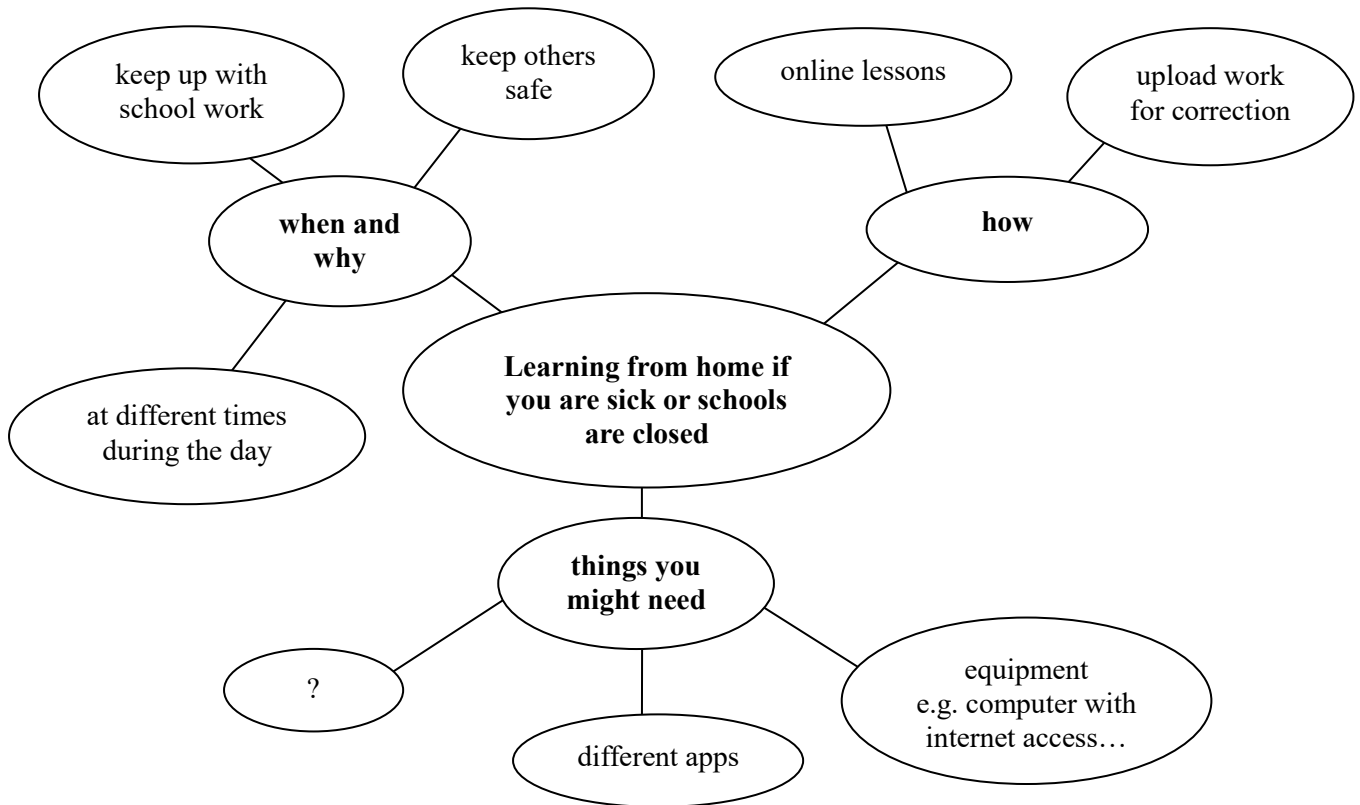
keep up with school work

keep others safe

online lessons

upload work for correction

**when and why**

**how**

at different times during the day

**Learning from home if you are sick or schools are closed**

**things you might need**

?

different apps

equipment e.g. computer with internet access…